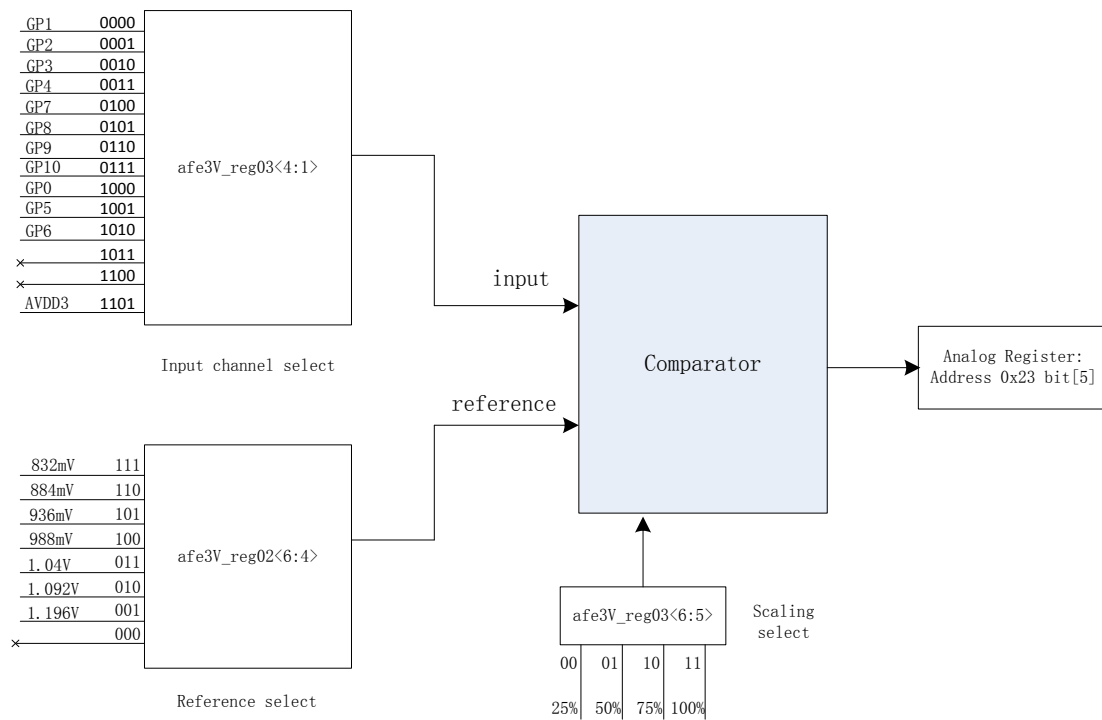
GP1 0000
GP2 0001
GP3 0010
GP4 0011
GP7 0100
GP8 0101
GP9 0110
GP10 0111
GP0 1000
GP5 1001
GP6 1010
1011
1100
AVDD3 1101

afe3V_reg03<4:1>

Input channel select

input

reference

Comparator

Analog Register: Address 0x23 bit[5]

832mV 111
884mV 110
936mV 101
988mV 100
1.04V 011
1.092V 010
1.196V 001
000

afe3V_reg02<6:4>

Reference select

afe3V_reg03<6:5>

Scaling select

00 01 10 11

25% 50% 75% 100%